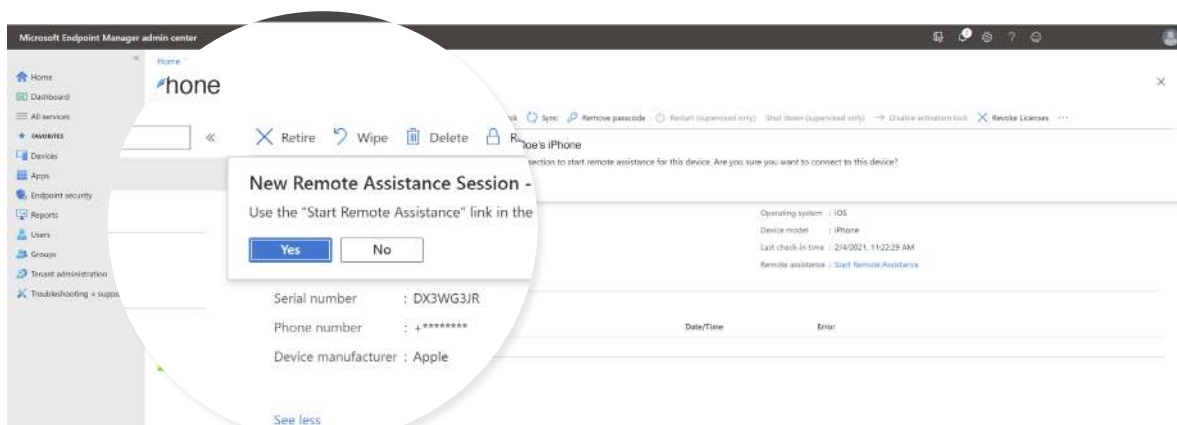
Microsoft Endpoint Manager admin center

Home
Dashboard
All services
FAVORITES
Devices
Apps
Endpoint security
Reports
Users
Groups
Tenant administration
Troubleshooting + suppo

Home
'hone

«

Retire Wipe Delete R

ck Sync Remove passcode Restart (supervised only) Shut down (supervised only) Disable activation lock Revoke Licenses ···

oe's iPhone

section to start remote assistance for this device. Are you sure you want to connect to this device?

New Remote Assistance Session -

Use the "Start Remote Assistance" link in the

Yes No

Operating system : iOS
Device model : iPhone
Last check-in time : 2/4/2021, 11:22:29 AM
Remote assistance : Start Remote Assistance

Serial number : DX3WG3JR
Phone number : +********
Device manufacturer : Apple

Date/Time Error

See less